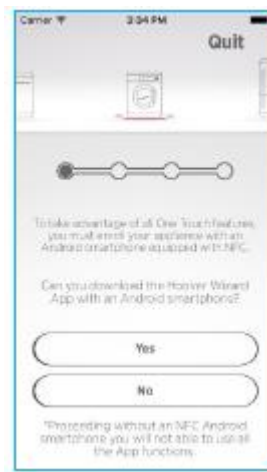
Carrier 3:34 PM

Quit

To take advantage of all One Touch features, you must enroll your appliance with an Android smartphone equipped with NFC.

Can you download the Hoover Wizard App with an Android smartphone?

Yes

No

*Proceeding without an NFC Android smartphone you will not able to use all the App functions.